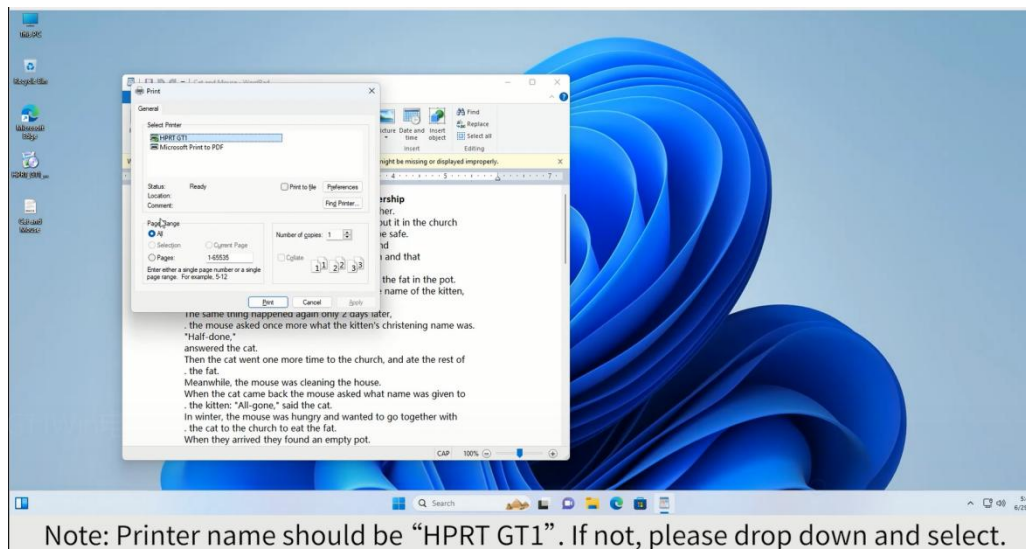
This PC

Recycle Bin

Microsoft Edge

HPRT GT1 ...

Cat and Mouse

Cat and Mouse - WordPad

Print

General

Select Printer

HPRT GT1

Microsoft Print to PDF

Status: Ready

Location:

Comment:

Print to file

Preferences

Find Printer...

Page Range

All

Selection

Current Page

Pages: 1-65535

Enter either a single page number or a single page range. For example, 5-12

Number of copies: 1

Collate

Print

Cancel

Apply

Find

Replace

Select all

Editing

Picture

Date and time

Insert object

Insert

might be missing or displayed improperly.

ership

her.

put it in the church

e safe.

nd

n and that

the fat in the pot.

e name of the kitten,

The same thing happened again only 2 days later,

. the mouse asked once more what the kitten's christening name was.

"Half-done,"

answered the cat.

Then the cat went one more time to the church, and ate the rest of

. the fat.

Meanwhile, the mouse was cleaning the house.

When the cat came back the mouse asked what name was given to

. the kitten: "All-gone," said the cat.

In winter, the mouse was hungry and wanted to go together with

. the cat to the church to eat the fat.

When they arrived they found an empty pot.

CAP 100%

Search

Note: Printer name should be “HPRT GT1”. If not, please drop down and select.